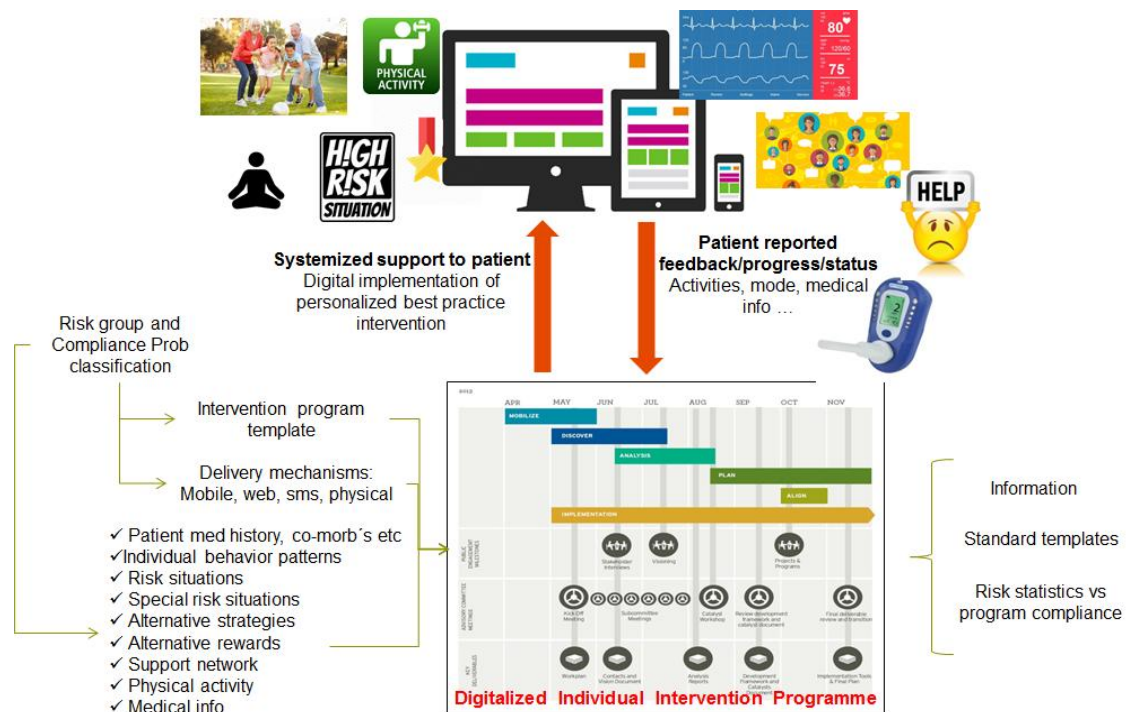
PHYSICAL ACTIVITY

HIGH RISK SITUATION

80
120/80
75

HELP

Systemized support to patient
Digital implementation of personalized best practice intervention

Patient reported feedback/progress/status
Activities, mode, medical info …

Risk group and Compliance Prob classification

Intervention program template

Delivery mechanisms: Mobile, web, sms, physical

✓ Patient med history, co-morb´s etc
✓Individual behavior patterns
✓ Risk situations
✓ Special risk situations
✓ Alternative strategies
✓ Alternative rewards
✓ Support network
✓ Physical activity
✓ Medical info

2012
APR MAY JUN JUL AUG SEP OCT NOV
MOBILIZE
DISCOVER
ANALYSIS
PLAN
ALIGN
IMPLEMENTATION
Stakeholder Interviews
Visioning
Projects & Programs
Kick Off Meeting
Subcommittee Meetings
Catalyst Workshop
Review development framework and catalyst document
Final deliverable review and transition
Workplan
Contacts and Vision Document
Analysis Reports
Development Framework and Catalysts Document
Implementation Tools & Final Plan

Digitalized Individual Intervention Programme

Information

Standard templates

Risk statistics vs program compliance